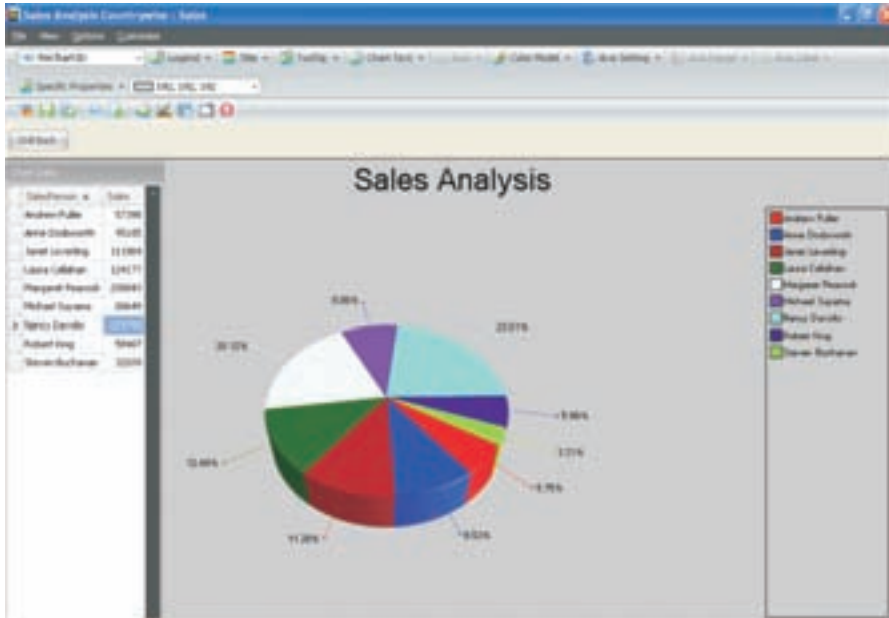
Sales Analysis Countrywise : Sales

File View Options Customize

Pie Bar3D Legend Title ToolTip Chart Text Color Model Axis Setting

Specific Properties

Drill Back

Chart Data

| SalesPerson | Sales |
|---|---|
| Andrew Fuller | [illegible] |
| Anne Dodsworth | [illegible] |
| Janet Leverling | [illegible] |
| Laura Callahan | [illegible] |
| Margaret Peacock | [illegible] |
| Michael Suyama | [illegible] |
| Nancy Davolio | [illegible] |
| Robert King | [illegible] |
| Steven Buchanan | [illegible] |

Sales Analysis

8.86%

22.01%

20.10%

5.46%

3.11%

12.46%

5.75%

11.26%

9.53%

Andrew Fuller
Anne Dodsworth
Janet Leverling
Laura Callahan
Margaret Peacock
Michael Suyama
Nancy Davolio
Robert King
Steven Buchanan